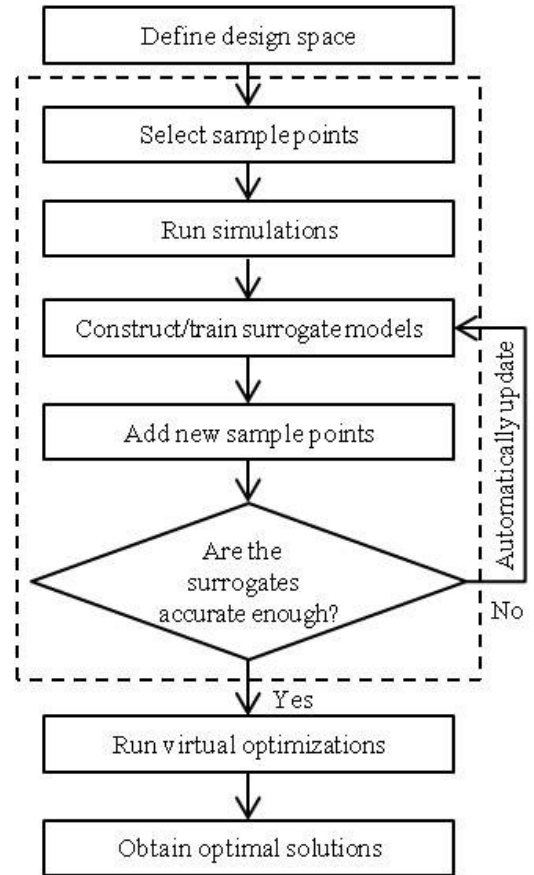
Define design space

Select sample points

Run simulations

Construct/train surrogate models

Automatically update

Add new sample points

Are the surrogates accurate enough?

No

Yes

Run virtual optimizations

Obtain optimal solutions